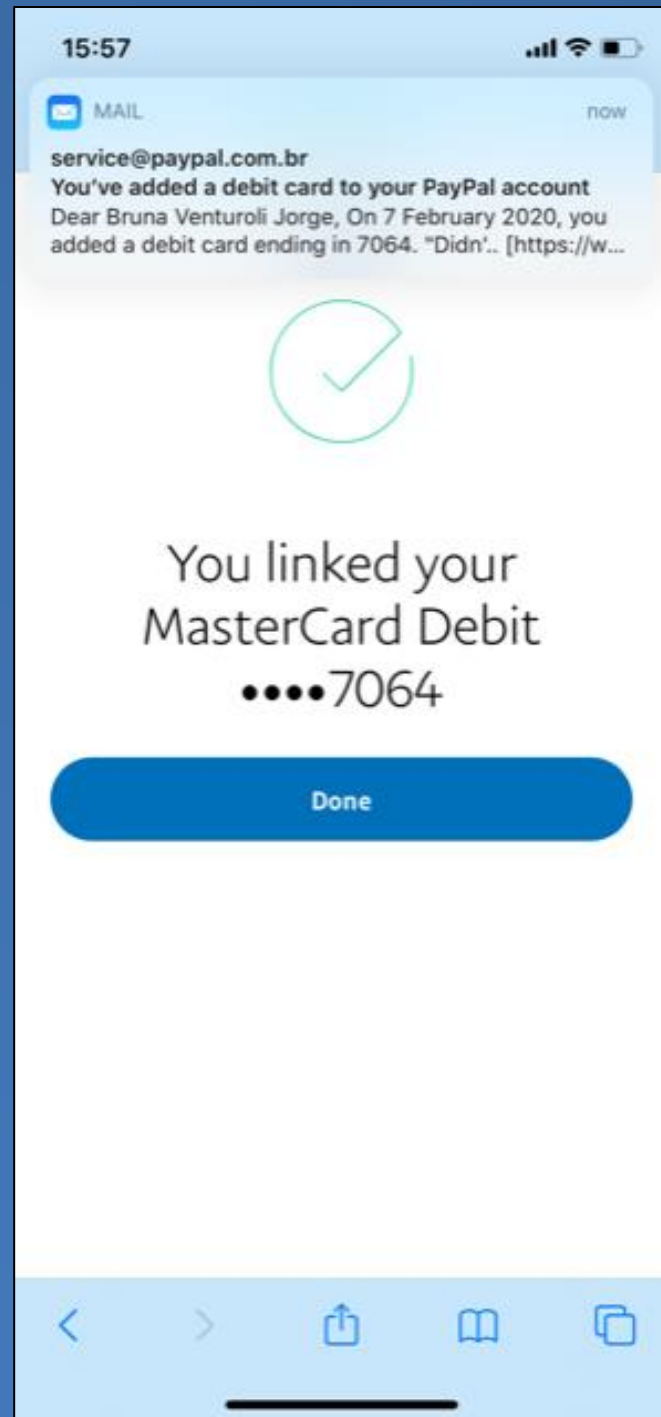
15:57

MAIL

now

service@paypal.com.br
You've added a debit card to your PayPal account
Dear Bruna Venturoli Jorge, On 7 February 2020, you added a debit card ending in 7064. "Didn'.. [https://w...

You linked your MasterCard Debit ••••7064

Done